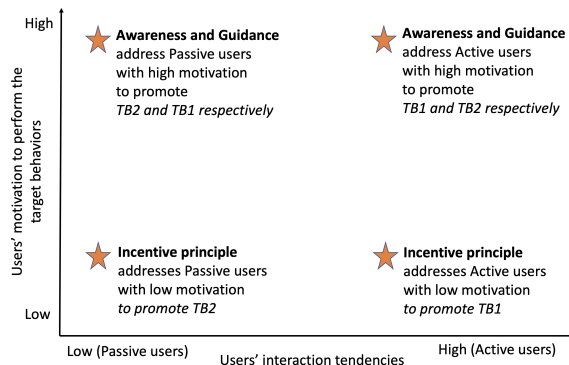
High

Awareness and Guidance
address Passive users with high motivation to promote
*TB2 and TB1 respectively*

Awareness and Guidance
address Active users with high motivation to promote
*TB1 and TB2 respectively*

Users' motivation to perform the target behaviors

Incentive principle
addresses Passive users with low motivation
*to promote TB2*

Incentive principle
addresses Active users with low motivation
*to promote TB1*

Low

Low (Passive users)

Users' interaction tendencies

High (Active users)